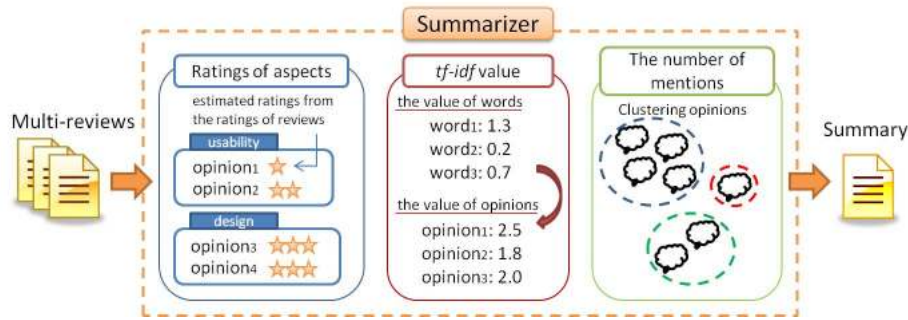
Summarizer

Multi-reviews

Ratings of aspects

estimated ratings from the ratings of reviews

usability

opinion$_1$

opinion$_2$

design

opinion$_3$

opinion$_4$

*tf-idf* value

the value of words

word$_1$: 1.3

word$_2$: 0.2

word$_3$: 0.7

the value of opinions

opinion$_1$: 2.5

opinion$_2$: 1.8

opinion$_3$: 2.0

The number of mentions

Clustering opinions

Summary